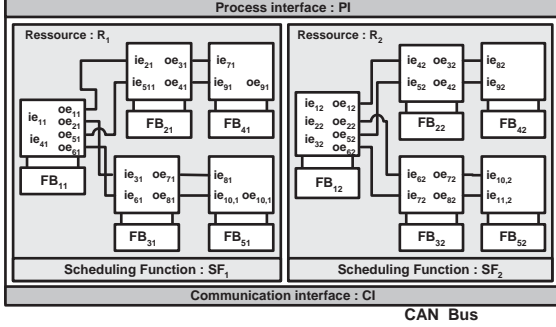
Process interface : PI

Ressource : $R_1$

$ie_{21}$ $oe_{31}$
$ie_{511}$ $oe_{41}$
$FB_{21}$

$ie_{71}$
$ie_{91}$ $oe_{91}$
$FB_{41}$

$ie_{11}$ $oe_{11}$
$oe_{21}$
$ie_{41}$ $oe_{51}$
$oe_{61}$
$FB_{11}$

$ie_{31}$ $oe_{71}$
$ie_{61}$ $oe_{81}$
$FB_{31}$

$ie_{81}$
$ie_{10,1}$ $oe_{10,1}$
$FB_{51}$

Scheduling Function : $SF_1$

Ressource : $R_2$

$ie_{42}$ $oe_{32}$
$ie_{52}$ $oe_{42}$
$FB_{22}$

$ie_{82}$
$ie_{92}$
$FB_{42}$

$ie_{12}$ $oe_{12}$
$ie_{22}$ $oe_{22}$
$oe_{52}$
$ie_{32}$ $oe_{62}$
$FB_{12}$

$ie_{62}$ $oe_{72}$
$ie_{72}$ $oe_{82}$
$FB_{32}$

$ie_{10,2}$
$ie_{11,2}$
$FB_{52}$

Scheduling Function : $SF_2$

Communication interface : CI

CAN Bus